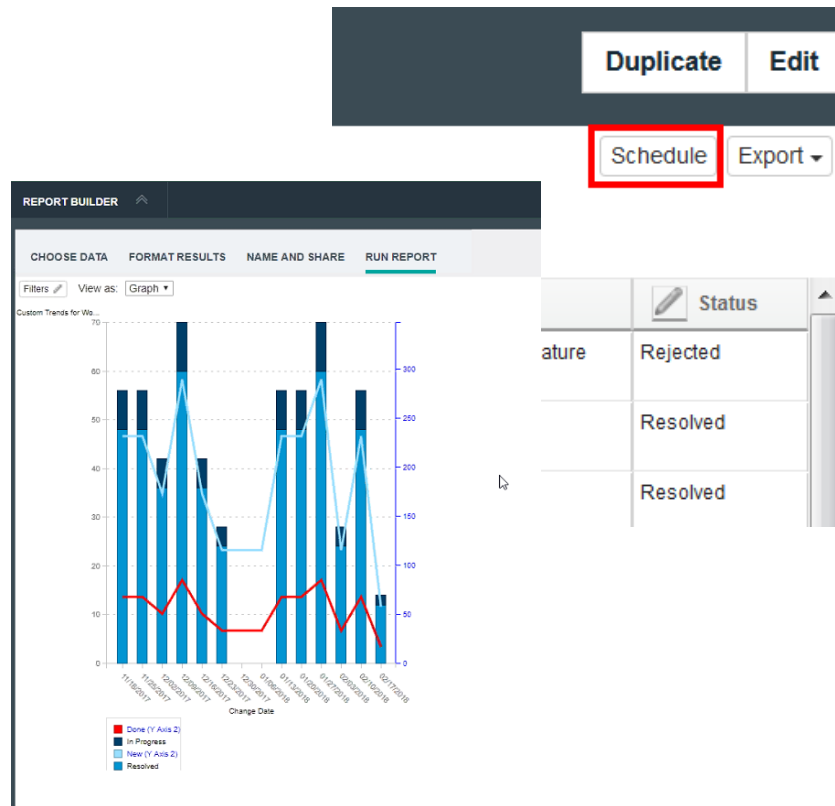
Duplicate Edit

Schedule Export

REPORT BUILDER

CHOOSE DATA FORMAT RESULTS NAME AND SHARE RUN REPORT

Filters View as: Graph

Custom Trends for Wo...

70
60
50
40
30
20
10
0

300
250
200
150
100
50
0

11/18/2017 11/25/2017 12/02/2017 12/09/2017 12/16/2017 12/23/2017 12/30/2017 01/06/2018 01/13/2018 01/20/2018 01/27/2018 02/03/2018 02/10/2018 02/17/2018

Change Date

Done (Y Axis 2)
In Progress
New (Y Axis 2)
Resolved

Status

ature Rejected

Resolved

Resolved